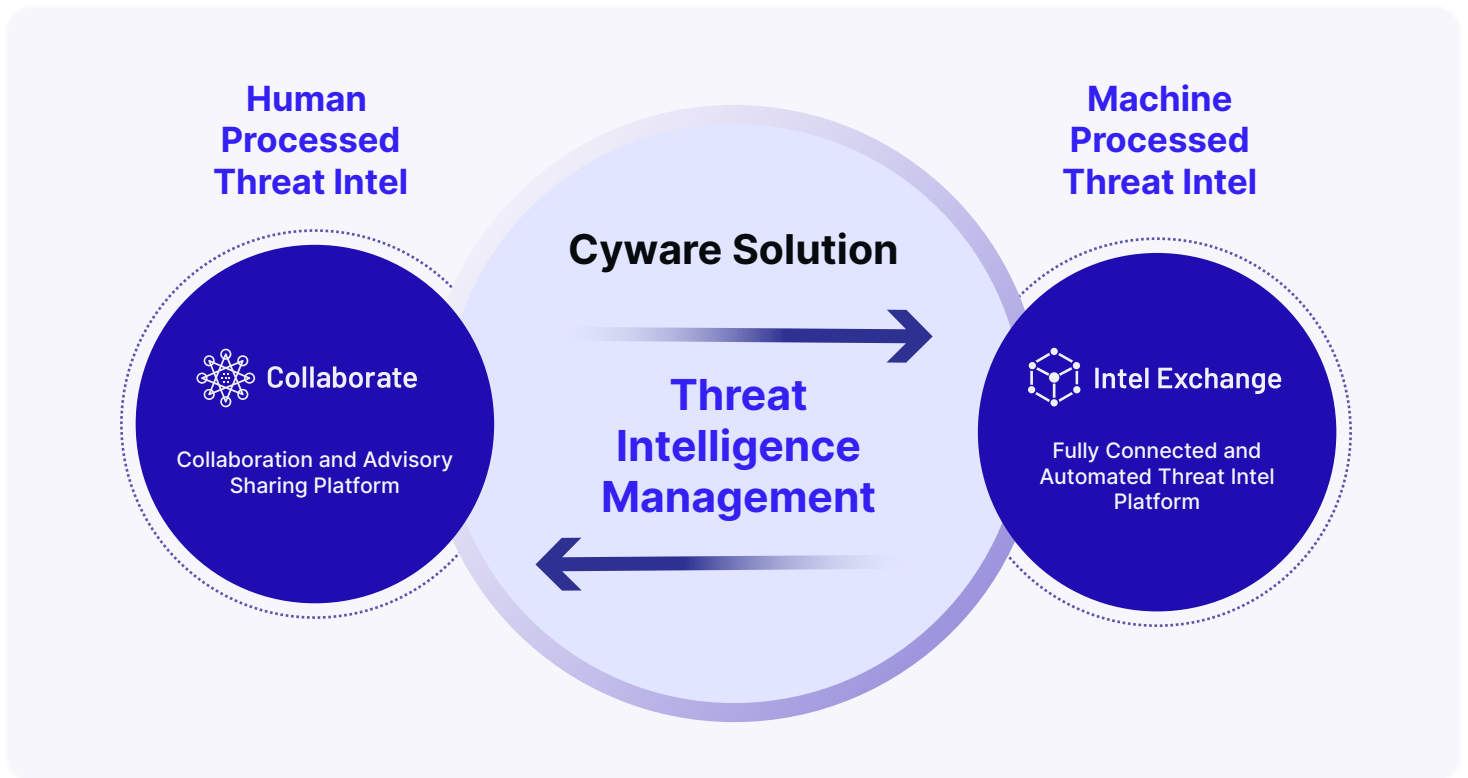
Human Processed Threat Intel

Collaborate

Collaboration and Advisory Sharing Platform

Cyware Solution

Threat Intelligence Management

Machine Processed Threat Intel

Intel Exchange

Fully Connected and Automated Threat Intel Platform